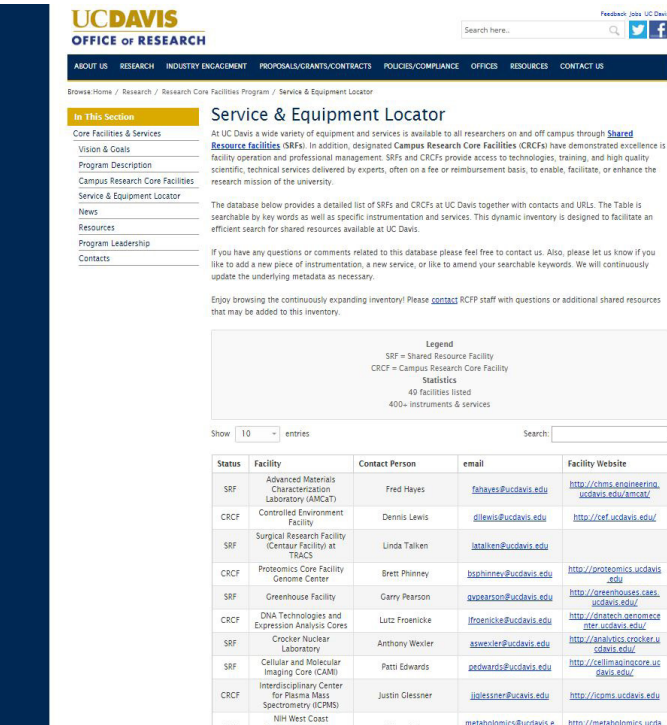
UCDAVIS
OFFICE OF RESEARCH

Feedback Jobs UC Davis

Search here..

ABOUT US RESEARCH INDUSTRY ENGAGEMENT PROPOSALS/GRANTS/CONTRACTS POLICIES/COMPLIANCE OFFICES RESOURCES CONTACT US

Browse:Home / Research / Research Core Facilities Program / Service & Equipment Locator

In This Section
Core Facilities & Services
Vision & Goals
Program Description
Campus Research Core Facilities
Service & Equipment Locator
News
Resources
Program Leadership
Contacts

Service & Equipment Locator

At UC Davis a wide variety of equipment and services is available to all researchers on and off campus through Shared Resource facilities (SRFs). In addition, designated Campus Research Core Facilities (CRCFs) have demonstrated excellence in facility operation and professional management. SRFs and CRCFs provide access to technologies, training, and high quality scientific, technical services delivered by experts, often on a fee or reimbursement basis, to enable, facilitate, or enhance the research mission of the university.

The database below provides a detailed list of SRFs and CRCFs at UC Davis together with contacts and URLs. The Table is searchable by key words as well as specific instrumentation and services. This dynamic inventory is designed to facilitate an efficient search for shared resources available at UC Davis.

If you have any questions or comments related to this database please feel free to contact us. Also, please let us know if you like to add a new piece of instrumentation, a new service, or like to amend your searchable keywords. We will continuously update the underlying metadata as necessary.

Enjoy browsing the continuously expanding inventory! Please contact RCFP staff with questions or additional shared resources that may be added to this inventory.

Legend
SRF = Shared Resource Facility
CRCF = Campus Research Core Facility
Statistics
49 facilities listed
400+ instruments & services

Show 10 entries

Search:

| Status | Facility | Contact Person | email | Facility Website |
|---|---|---|---|---|
| SRF | Advanced Materials Characterization Laboratory (AMCaT) | Fred Hayes | fahayes@ucdavis.edu | http://chms.engineering.ucdavis.edu/amcat/ |
| CRCF | Controlled Environment Facility | Dennis Lewis | dllewis@ucdavis.edu | http://cef.ucdavis.edu/ |
| SRF | Surgical Research Facility (Centaur Facility) at TRACS | Linda Talken | latalken@ucdavis.edu | |
| CRCF | Proteomics Core Facility Genome Center | Brett Phinney | bsphinney@ucdavis.edu | http://proteomics.ucdavis.edu |
| SRF | Greenhouse Facility | Garry Pearson | gvpearson@ucdavis.edu | http://greenhouses.caes.ucdavis.edu/ |
| CRCF | DNA Technologies and Expression Analysis Cores | Lutz Froenicke | lfroenicke@ucdavis.edu | http://dnatech.genomecenter.ucdavis.edu/ |
| SRF | Crocker Nuclear Laboratory | Anthony Wexler | aswexler@ucdavis.edu | http://analytics.crocker.ucdavis.edu/ |
| SRF | Cellular and Molecular Imaging Core (CAMI) | Patti Edwards | pedwards@ucdavis.edu | http://cellimagingcore.ucdavis.edu/ |
| CRCF | Interdisciplinary Center for Plasma Mass Spectrometry (ICPMS) | Justin Glessner | jjglessner@ucavis.edu | http://icpms.ucdavis.edu |
| | NIH West Coast | | metabolomics@ucdavis.e | http://metabolomics.ucda |